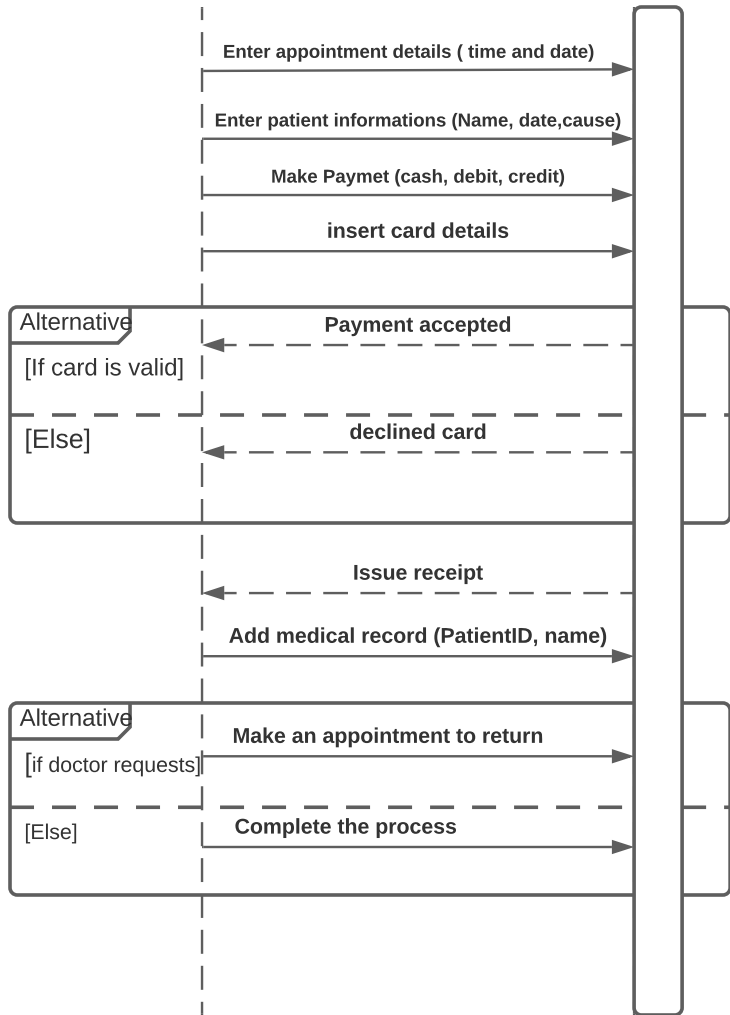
Enter appointment details ( time and date)

Enter patient informations (Name, date,cause)

Make Paymet (cash, debit, credit)

insert card details

Alternative

Payment accepted

[If card is valid]

[Else]

declined card

Issue receipt

Add medical record (PatientID, name)

Alternative

Make an appointment to return

[if doctor requests]

[Else]

Complete the process